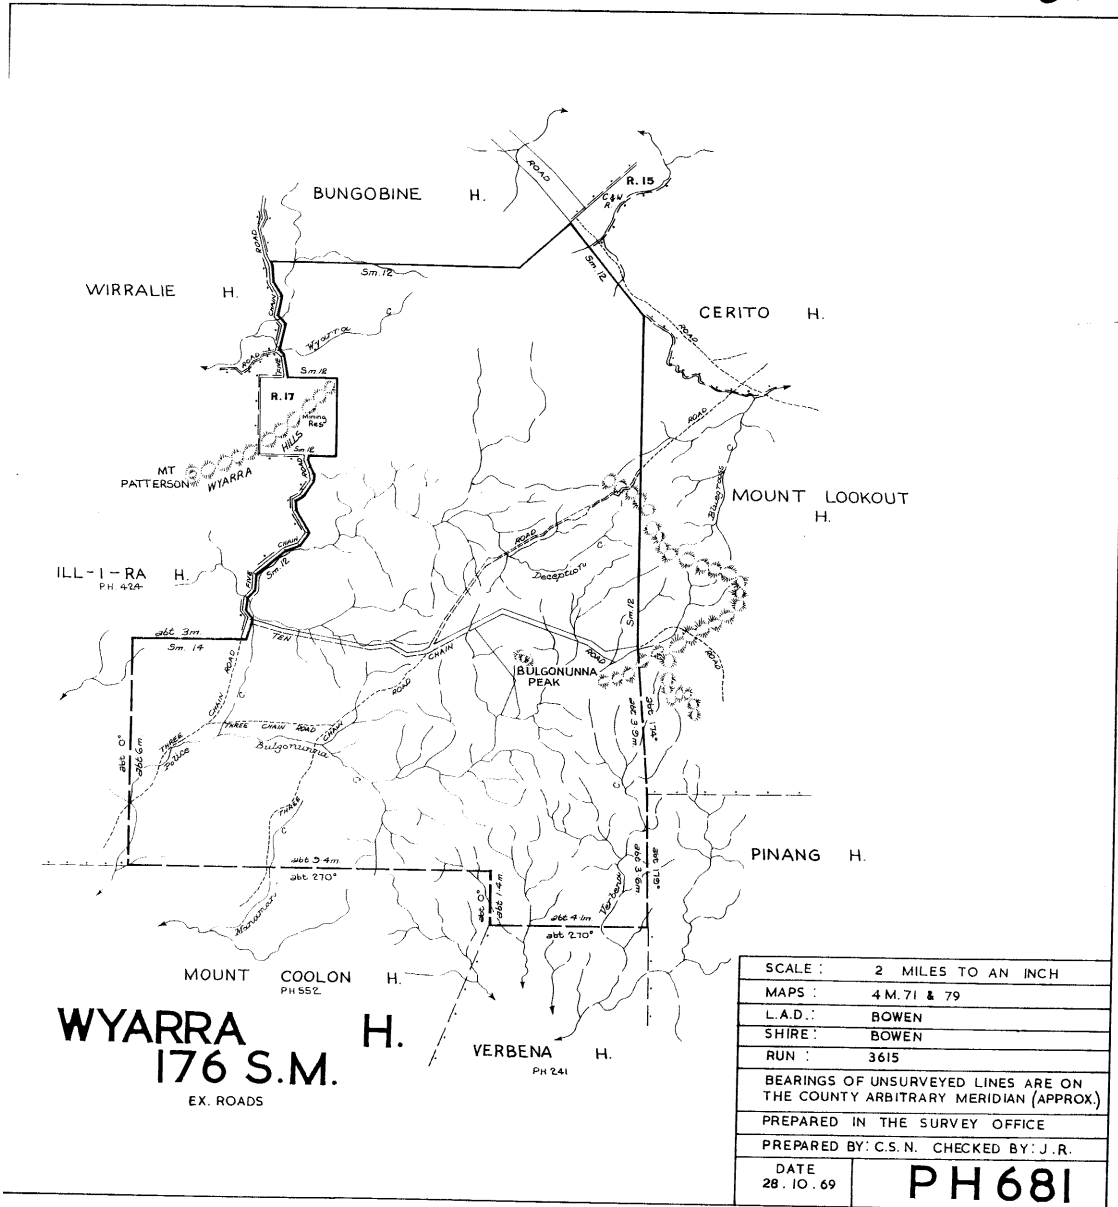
BUNGOBINE H.

WIRRALIE H.

CERITO H.

R. 15

C & W R

ROAD

Sm 12

Wyarra C

R. 17

Mining Res

HILLS

MT PATTERSON

WYARRA

FIVE CHAIN ROAD

MOUNT LOOKOUT H.

ILL-I-RA H.
PH 424

abt 3m
Sm 14

TEN CHAIN ROAD

Deception C

BULGONUNNA PEAK

THREE CHAIN ROAD

Bulgonunna

abt 0°
abt 6m

abt 3.9m
abt 174°

PINANG H.

abt 5.4m
abt 270°

abt 0°
abt 1.4m

abt 4.1m
abt 270°

abt 3.6m
abt 179°

Verbena

MOUNT COOLON H.
PH 552

WYARRA H.
176 S.M.
EX. ROADS

VERBENA H.
PH 241

| SCALE : | 2 MILES TO AN INCH |
|---|---|
| MAPS : | 4 M. 71 & 79 |
| L.A.D. : | BOWEN |
| SHIRE : | BOWEN |
| RUN : | 3615 |

BEARINGS OF UNSURVEYED LINES ARE ON THE COUNTY ARBITRARY MERIDIAN (APPROX.)

PREPARED IN THE SURVEY OFFICE

PREPARED BY: C.S.N. CHECKED BY: J.R.

DATE 28. 10. 69

PH 681